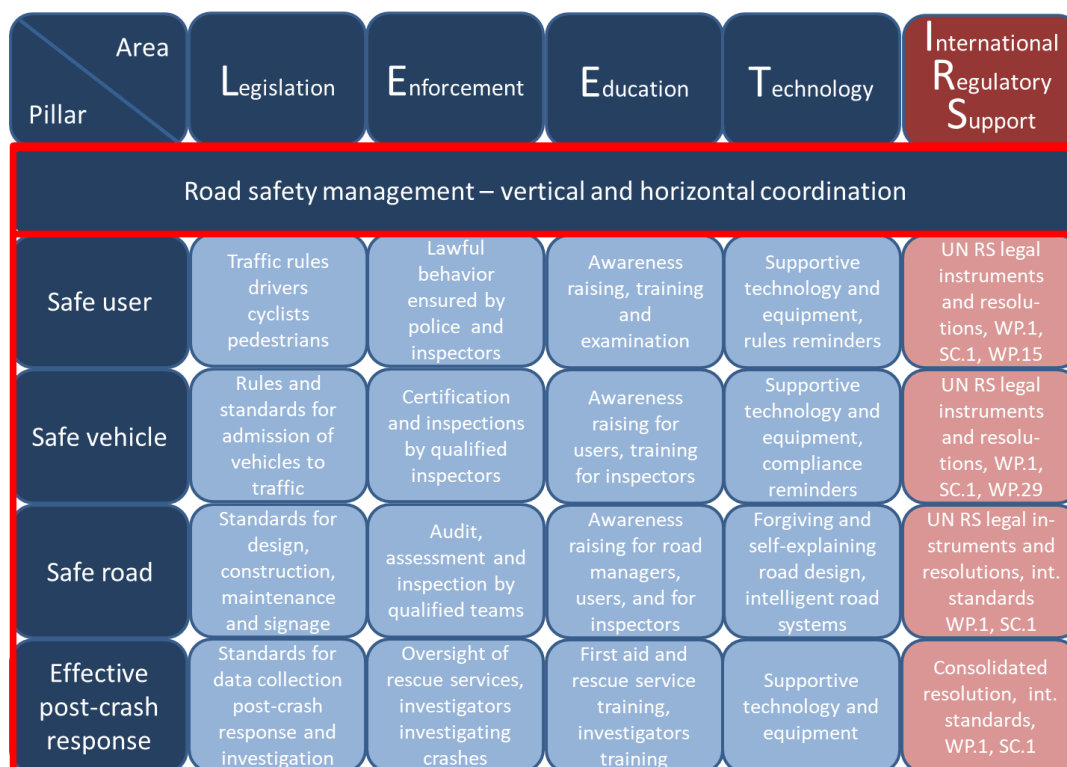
| Area / Pillar | Legislation | Enforcement | Education | Technology | International Regulatory Support |
|---|---|---|---|---|---|
| Road safety management – vertical and horizontal coordination | | | | | |
| Safe user | Traffic rules drivers cyclists pedestrians | Lawful behavior ensured by police and inspectors | Awareness raising, training and examination | Supportive technology and equipment, rules reminders | UN RS legal instruments and resolutions, WP.1, SC.1, WP.15 |
| Safe vehicle | Rules and standards for admission of vehicles to traffic | Certification and inspections by qualified inspectors | Awareness raising for users, training for inspectors | Supportive technology and equipment, compliance reminders | UN RS legal instruments and resolutions, WP.1, SC.1, WP.29 |
| Safe road | Standards for design, construction, maintenance and signage | Audit, assessment and inspection by qualified teams | Awareness raising for road managers, users, and for inspectors | Forgiving and self-explaining road design, intelligent road systems | UN RS legal instruments and resolutions, int. standards WP.1, SC.1 |
| Effective post-crash response | Standards for data collection post-crash response and investigation | Oversight of rescue services, investigators investigating crashes | First aid and rescue service training, investigators training | Supportive technology and equipment | Consolidated resolution, int. standards, WP.1, SC.1 |